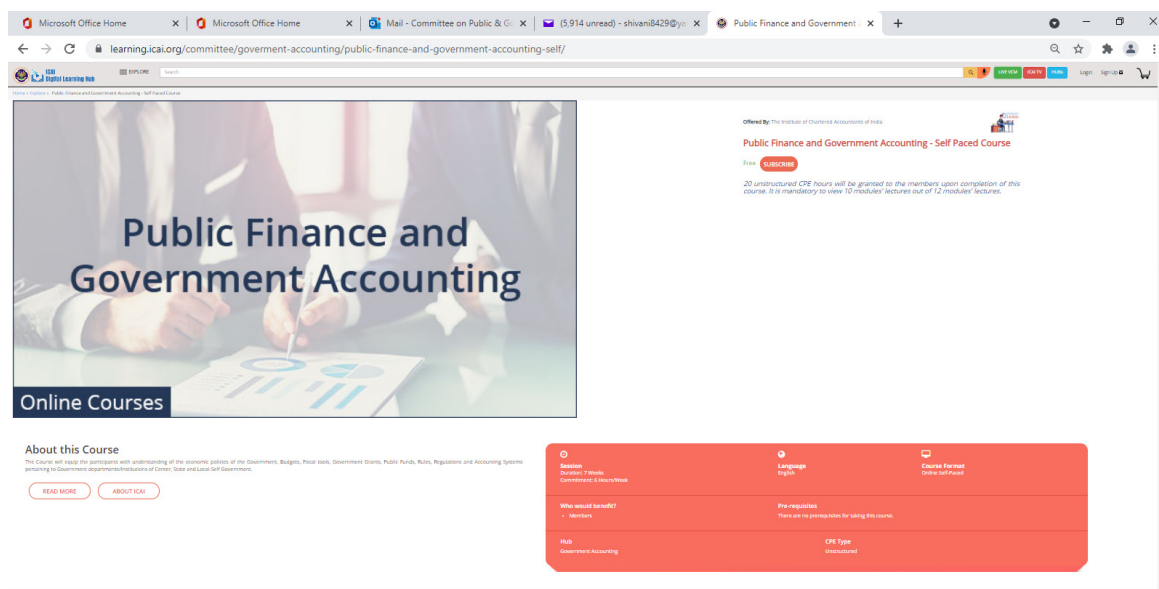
Microsoft Office Home
Microsoft Office Home
Mail - Committee on Public & Go
(5,914 unread) - shivani8429@y
Public Finance and Government A
learning.icai.org/committee/goverment-accounting/public-finance-and-government-accounting-self/

ICAI Digital Learning Hub
EXPLORE
Search
LIVE VCM
ICAI TV
HUBs
Login
Sign Up

Home » Explore » Public Finance and Government Accounting - Self Paced Course

Public Finance and Government Accounting
Online Courses

Offered By: The Institute of Chartered Accountants of India
Public Finance and Government Accounting - Self Paced Course
Free
SUBSCRIBE
20 unstructured CPE hours will be granted to the members upon completion of this course. It is mandatory to view 10 modules' lectures out of 12 modules' lectures.

About this Course
The Course will equip the participants with understanding of the economic policies of the Government, Budgets, Fiscal tools, Government Grants, Public Funds, Rules, Regulations and Accounting Systems pertaining to Government departments/Institutions of Center, State and Local Self Government.
READ MORE
ABOUT ICAI

Session
Duration: 7 Weeks
Commitment: 6 Hours/Week
Language
English
Course Format
Online Self-Paced
Who would benefit?
• Members
Pre-requisites
There are no prerequisites for taking this course.
Hub
Government Accounting
CPE Type
Unstructured